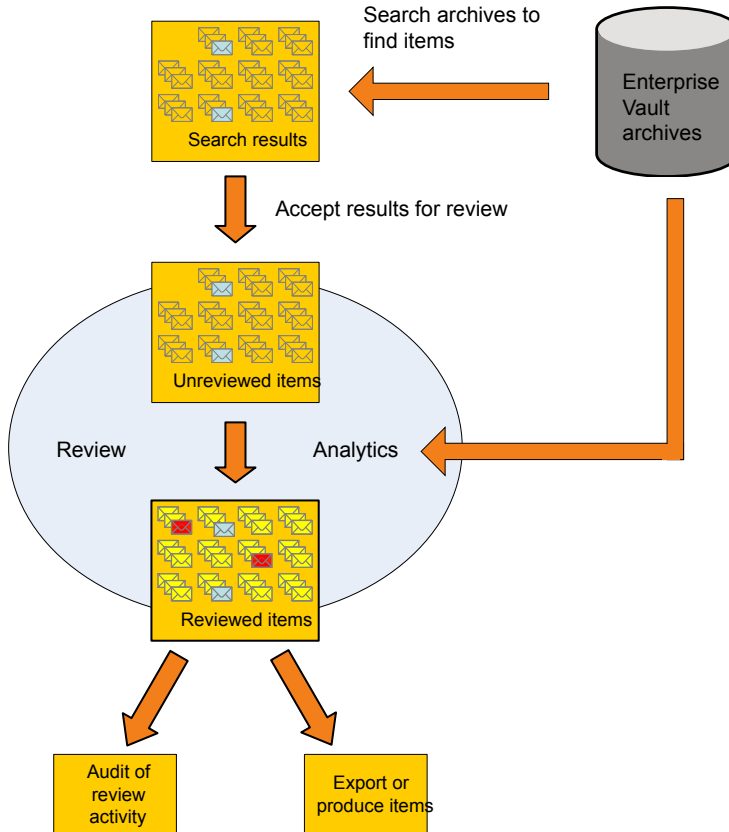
Search archives to find items

Enterprise Vault archives

Search results

Accept results for review

Unreviewed items

Review

Analytics

Reviewed items

Audit of review activity

Export or produce items